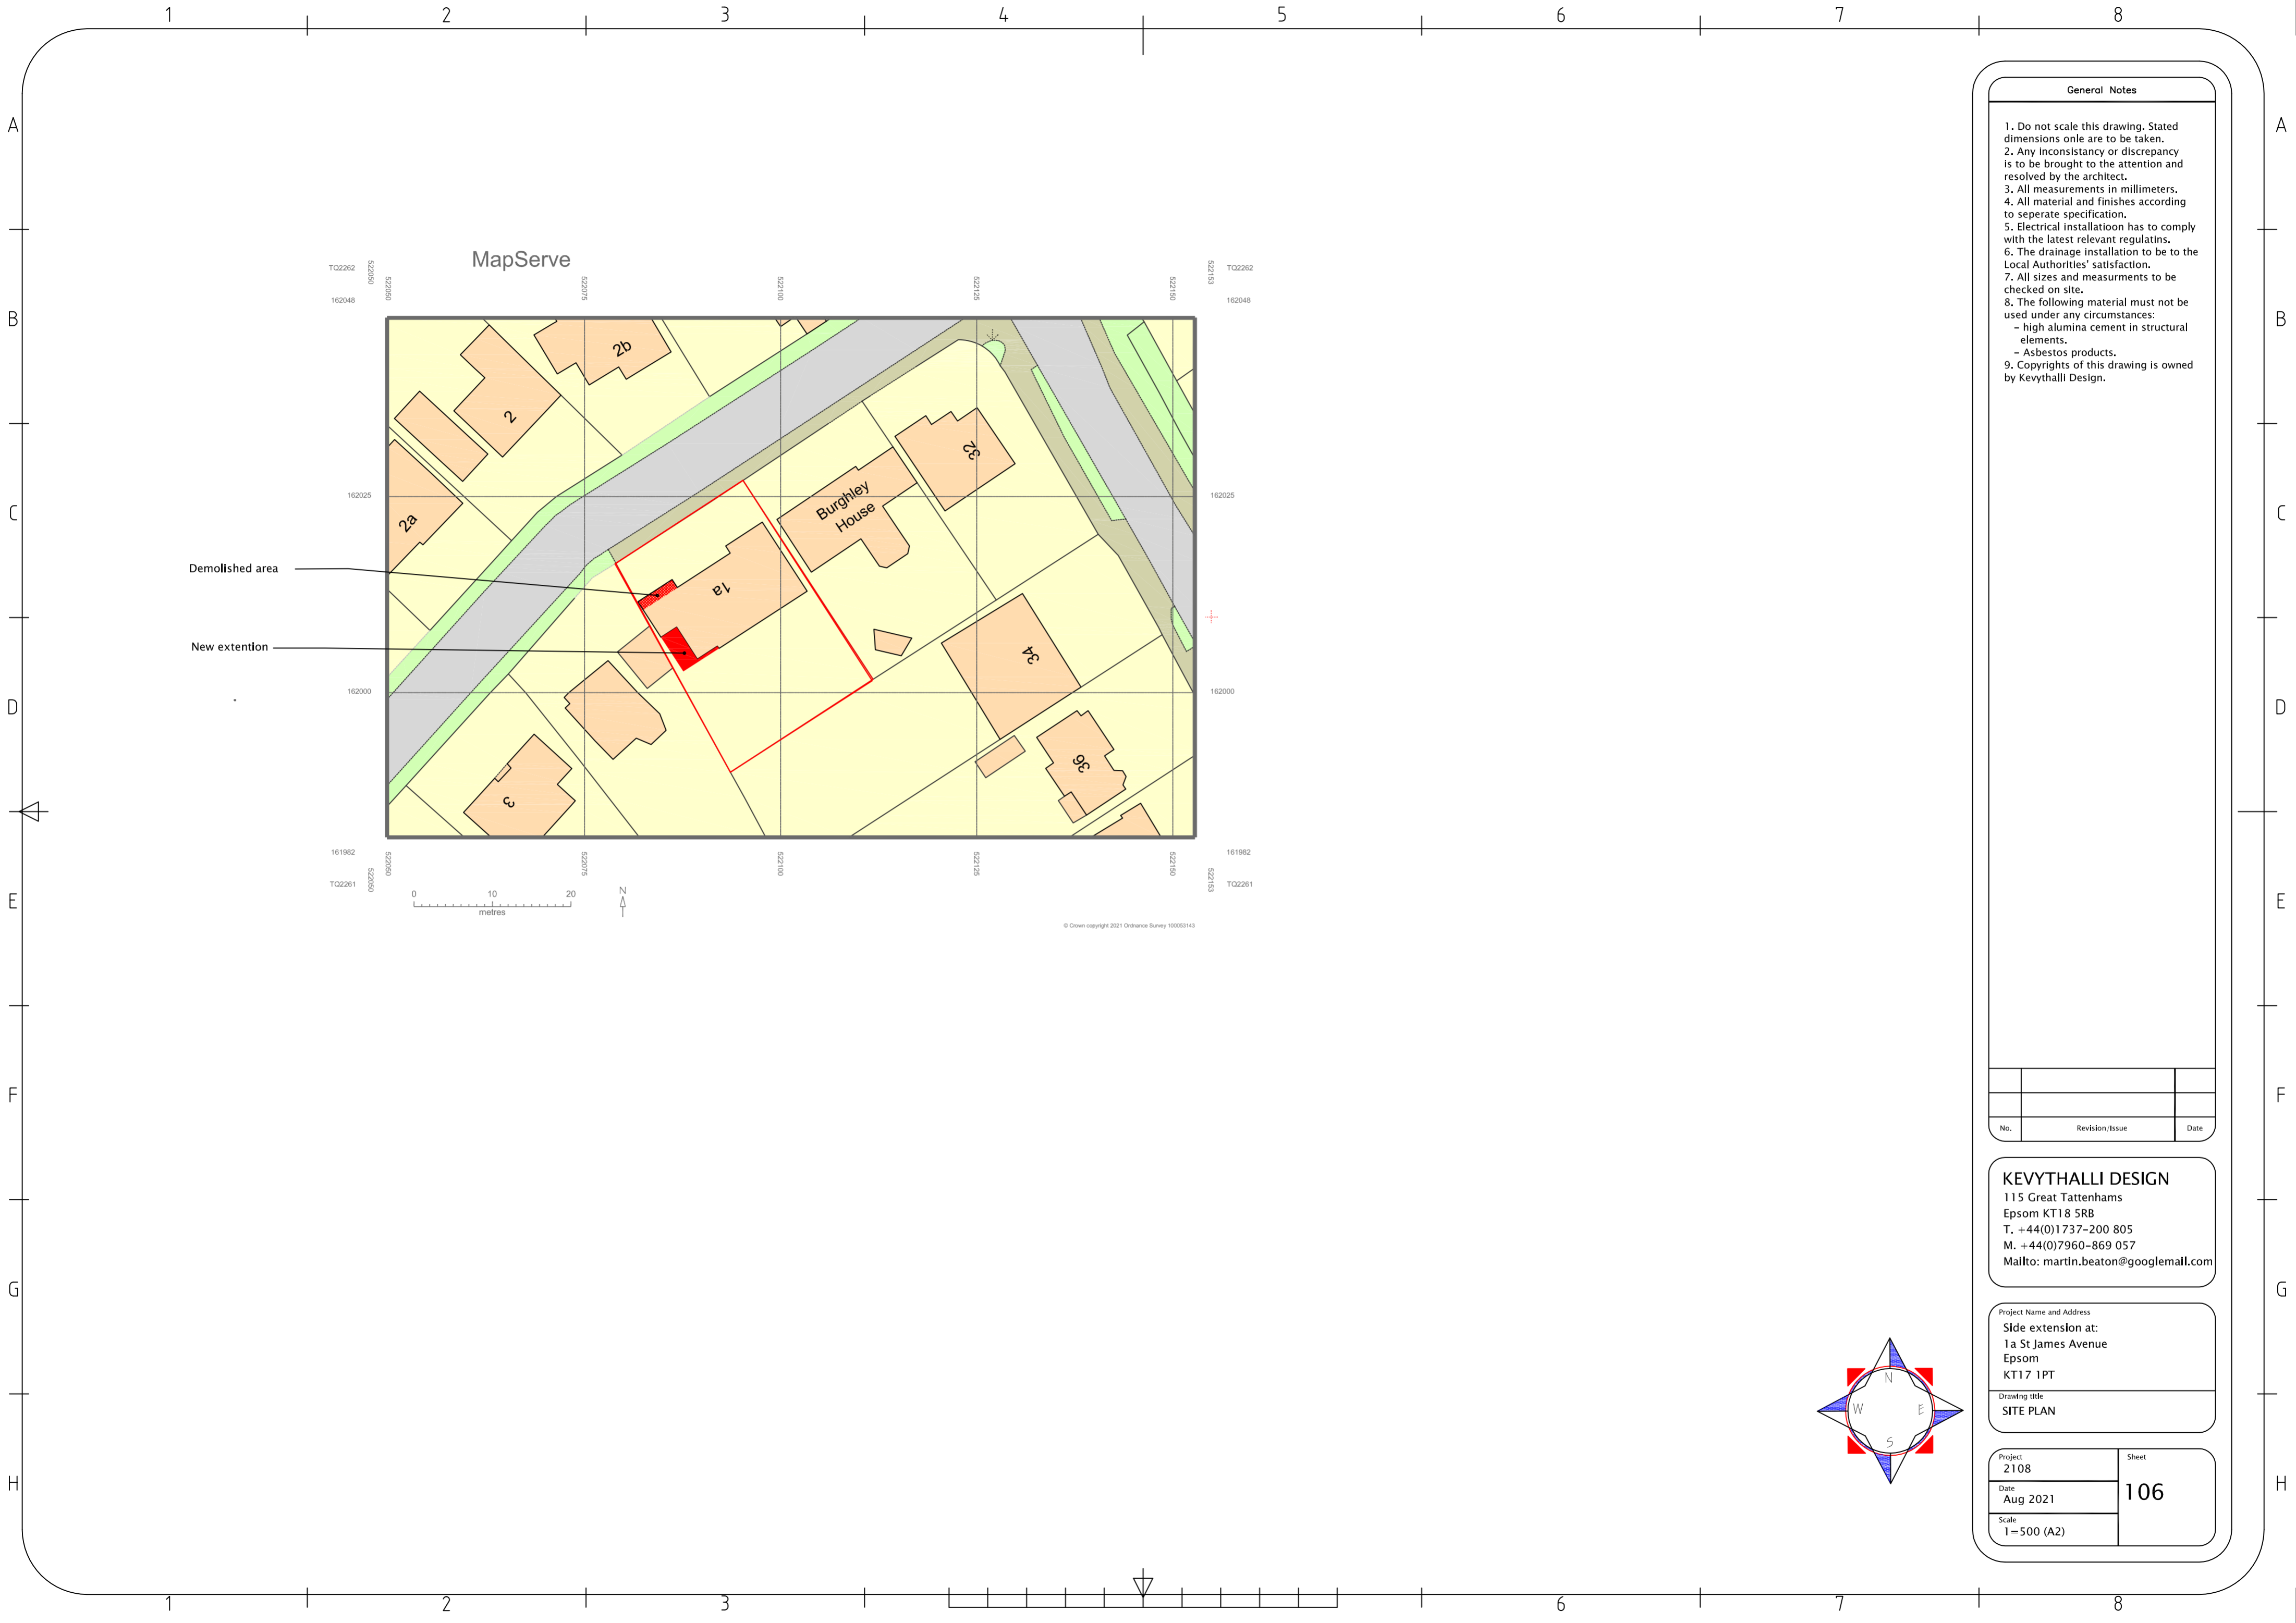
1 2 3 4 5 6 7 8

A B C D E F G H

MapServe

TQ2262 522050 162048 522050 522075 522100 522125 522150 522153 TQ2262 162048

2b
2
2a
32
Burghley House
1a
34
36
3

162025
162000
161982
TQ2261

Demolished area

New extention

0 10 20
metres

N

© Crown copyright 2021 Ordnance Survey 100053143

General Notes

1. Do not scale this drawing. Stated dimensions onle are to be taken.
2. Any inconsistancy or discrepancy is to be brought to the attention and resolved by the architect.
3. All measurements in millimeters.
4. All material and finishes according to seperate specification.
5. Electrical installatioon has to comply with the latest relevant regulatins.
6. The drainage installation to be to the Local Authorities' satisfaction.
7. All sizes and measurments to be checked on site.
8. The following material must not be used under any circumstances:
- high alumina cement in structural elements.
- Asbestos products.
9. Copyrights of this drawing is owned by Kevythalli Design.

| No. | Revision/Issue | Date |
|---|---|---|

KEVYTHALLI DESIGN
115 Great Tattenhams
Epsom KT18 5RB
T. +44(0)1737-200 805
M. +44(0)7960-869 057
Mailto: martin.beaton@googlemail.com

Project Name and Address
Side extension at:
1a St James Avenue
Epsom
KT17 1PT

Drawing title
SITE PLAN

N W E S

Project
2108
Sheet
106
Date
Aug 2021
Scale
1=500 (A2)